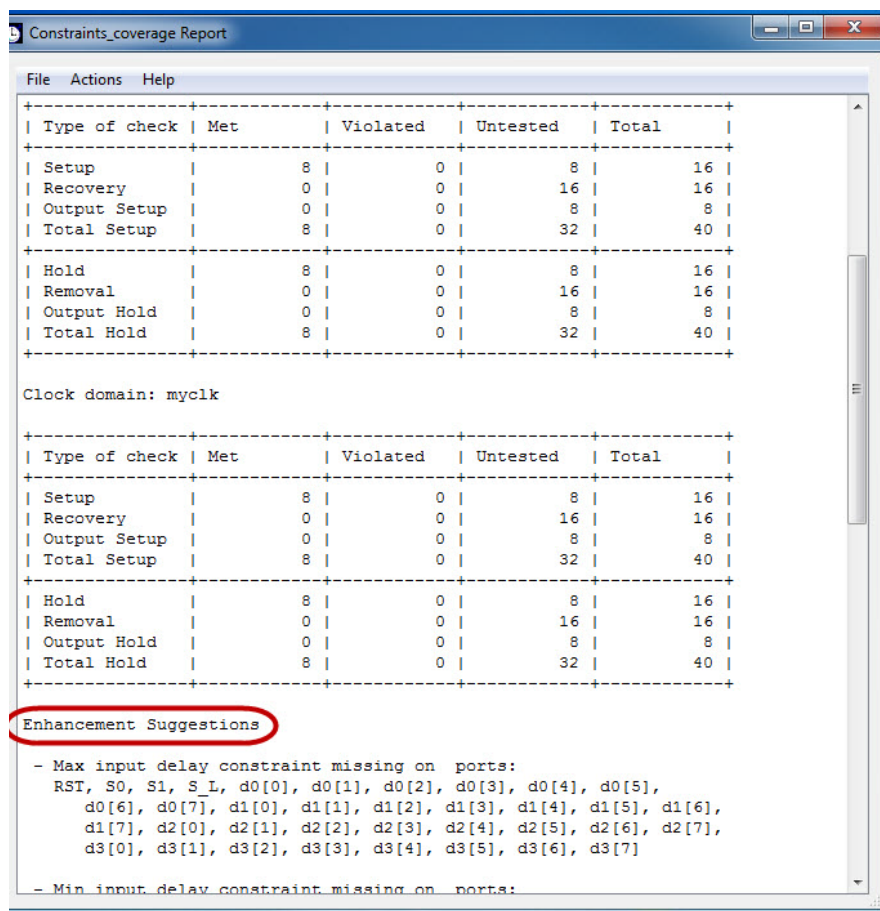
Constraints_coverage Report

File Actions Help

| Type of check | Met | Violated | Untested | Total |
|---|---|---|---|---|
| Setup | 8 | 0 | 8 | 16 |
| Recovery | 0 | 0 | 16 | 16 |
| Output Setup | 0 | 0 | 8 | 8 |
| Total Setup | 8 | 0 | 32 | 40 |
| Hold | 8 | 0 | 8 | 16 |
| Removal | 0 | 0 | 16 | 16 |
| Output Hold | 0 | 0 | 8 | 8 |
| Total Hold | 8 | 0 | 32 | 40 |

Clock domain: myclk

| Type of check | Met | Violated | Untested | Total |
|---|---|---|---|---|
| Setup | 8 | 0 | 8 | 16 |
| Recovery | 0 | 0 | 16 | 16 |
| Output Setup | 0 | 0 | 8 | 8 |
| Total Setup | 8 | 0 | 32 | 40 |
| Hold | 8 | 0 | 8 | 16 |
| Removal | 0 | 0 | 16 | 16 |
| Output Hold | 0 | 0 | 8 | 8 |
| Total Hold | 8 | 0 | 32 | 40 |

Enhancement Suggestions

- Max input delay constraint missing on ports:
RST, S0, S1, S_L, d0[0], d0[1], d0[2], d0[3], d0[4], d0[5], d0[6], d0[7], d1[0], d1[1], d1[2], d1[3], d1[4], d1[5], d1[6], d1[7], d2[0], d2[1], d2[2], d2[3], d2[4], d2[5], d2[6], d2[7], d3[0], d3[1], d3[2], d3[3], d3[4], d3[5], d3[6], d3[7]

- Min input delay constraint missing on ports: